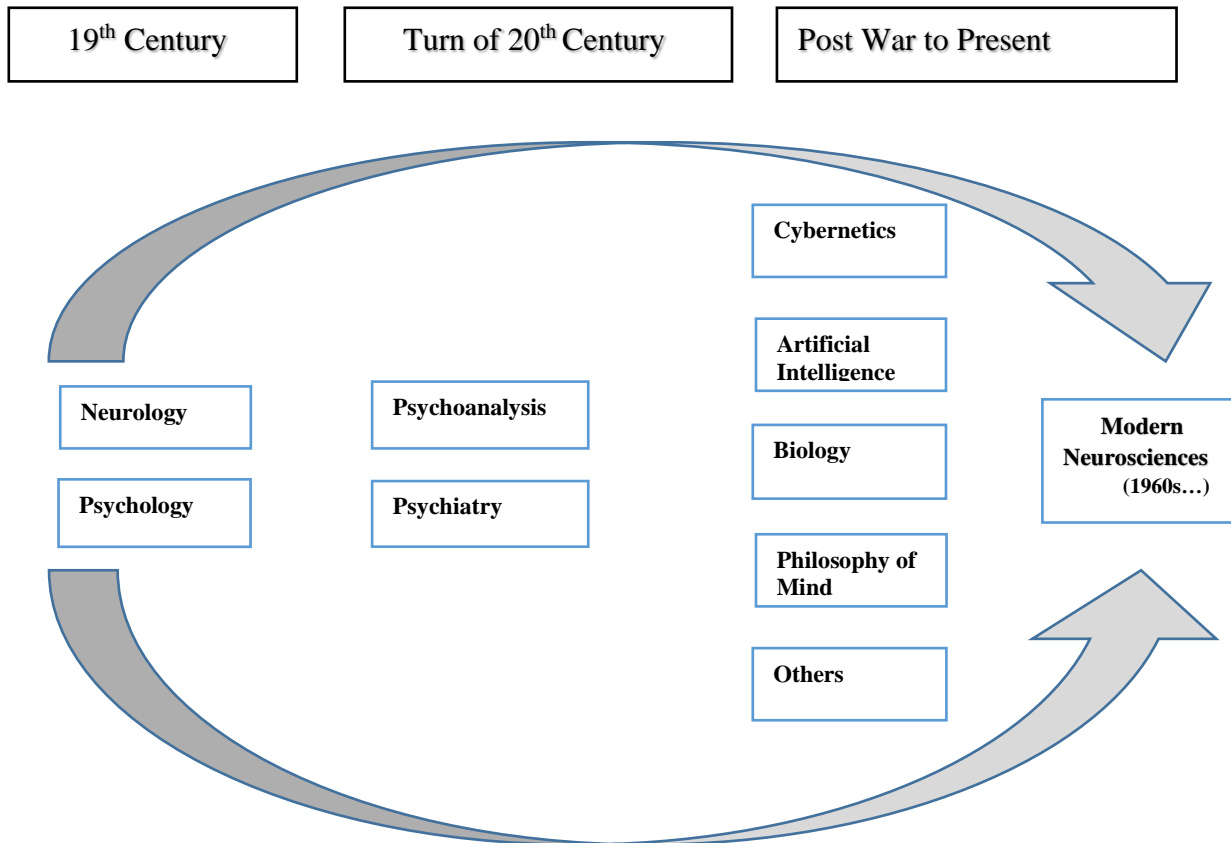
19$^{th}$ Century

Turn of 20$^{th}$ Century

Post War to Present

Cybernetics

Artificial Intelligence

Neurology

Psychology

Psychoanalysis

Psychiatry

Biology

Philosophy of Mind

Others

Modern Neurosciences (1960s…)